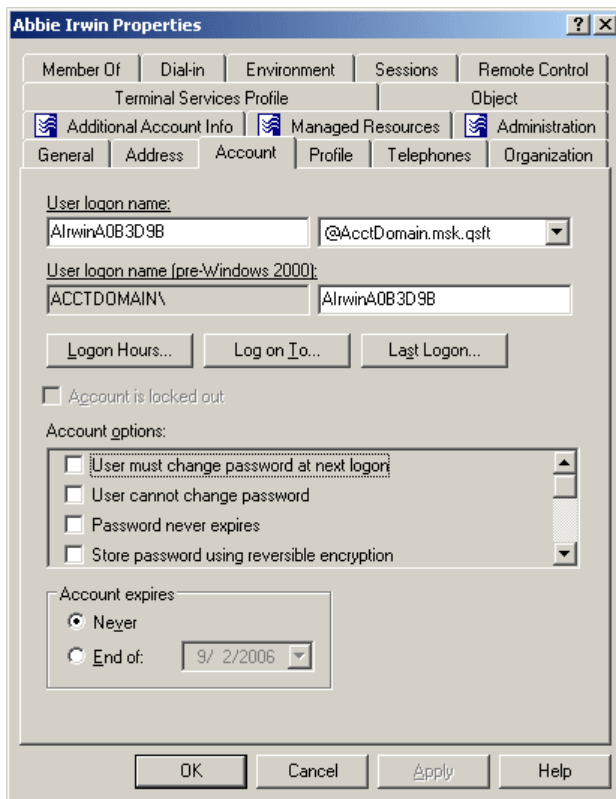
Abbie Irwin Properties

? X

Member Of | Dial-in | Environment | Sessions | Remote Control

Terminal Services Profile | Object

Additional Account Info | Managed Resources | Administration

General | Address | Account | Profile | Telephones | Organization

User logon name:

AIrwinA0B3D9B

@AcctDomain.msk.qsft

User logon name (pre-Windows 2000):

ACCTDOMAIN\

AIrwinA0B3D9B

Logon Hours...

Log on To...

Last Logon...

Account is locked out

Account options:

User must change password at next logon

User cannot change password

Password never expires

Store password using reversible encryption

Account expires

Never

End of: 9/ 2/2006

OK

Cancel

Apply

Help